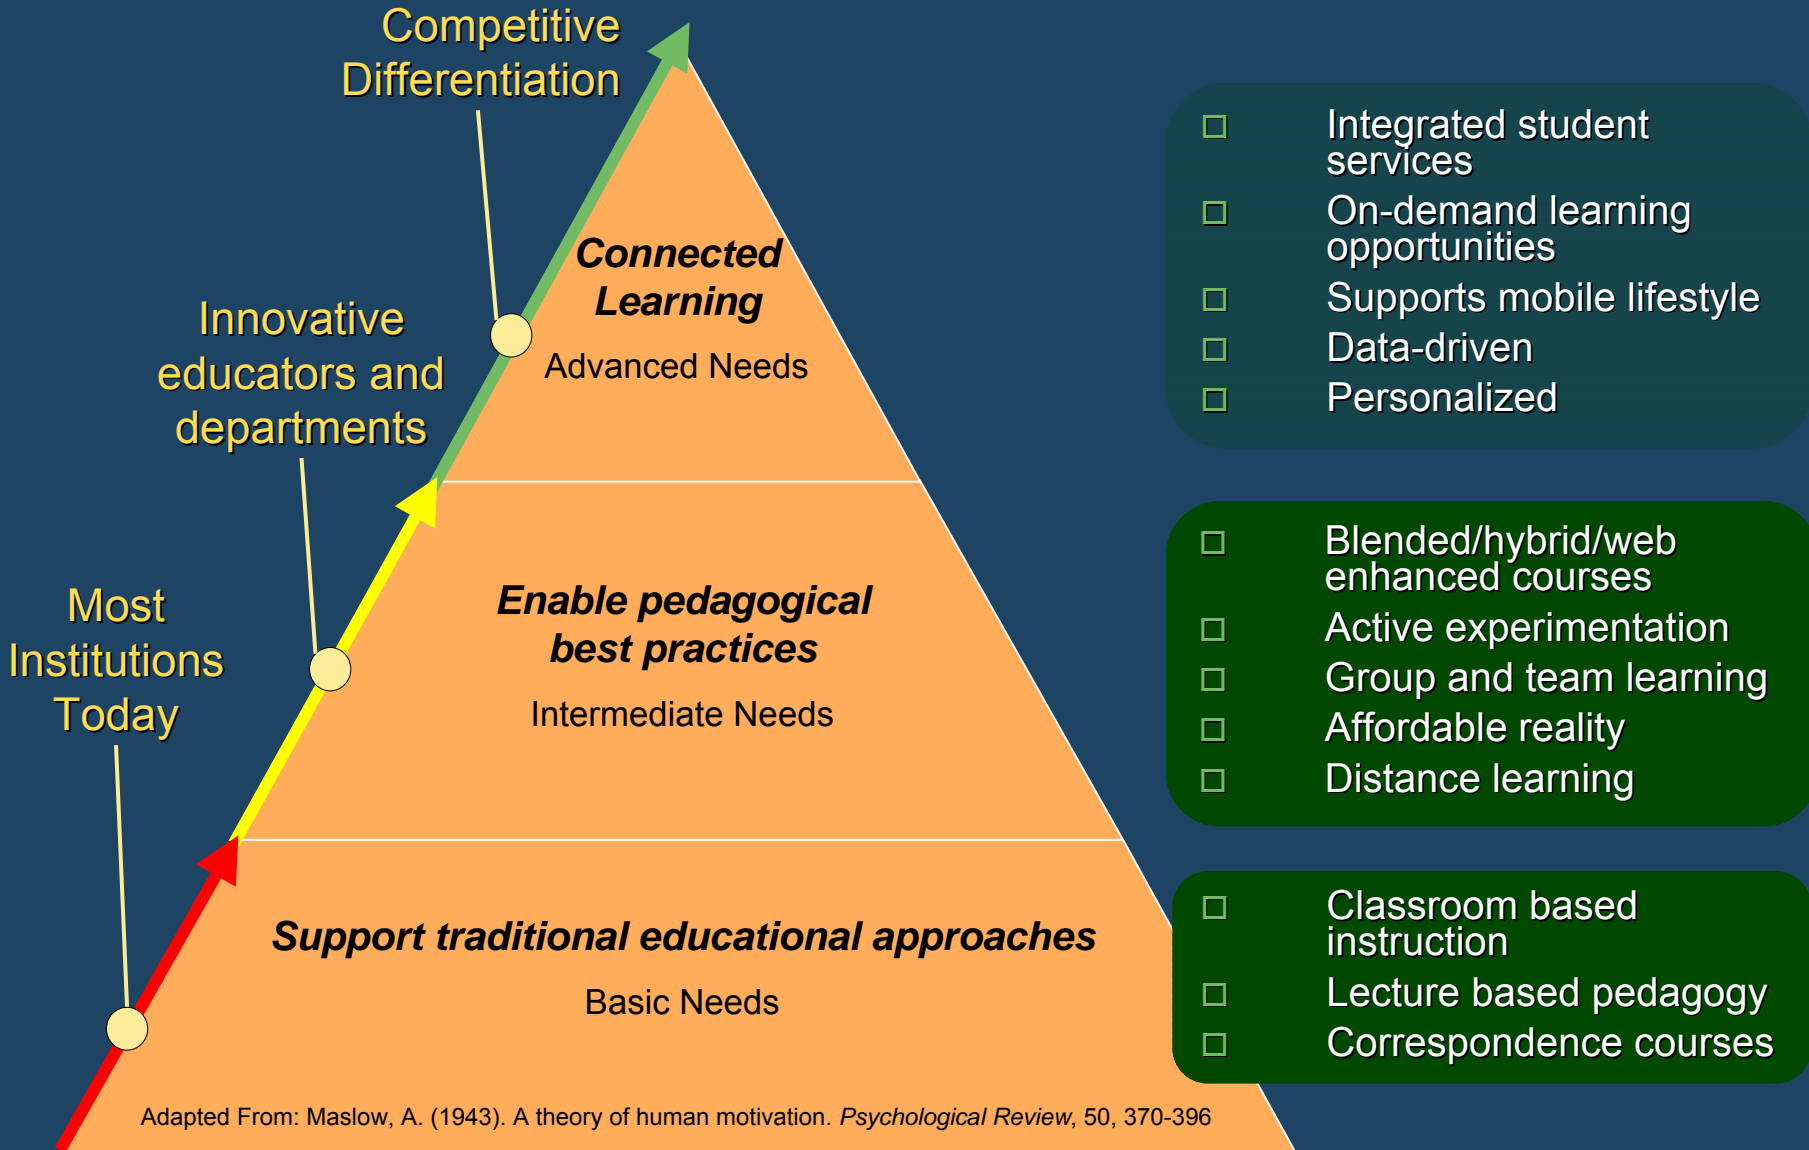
Competitive Differentiation

Innovative educators and departments

Most Institutions Today

Connected Learning

Advanced Needs

Enable pedagogical best practices

Intermediate Needs

Support traditional educational approaches

Basic Needs

Adapted From: Maslow, A. (1943). A theory of human motivation. *Psychological Review*, 50, 370-396

□ Integrated student services
□ On-demand learning opportunities
□ Supports mobile lifestyle
□ Data-driven
□ Personalized

□ Blended/hybrid/web enhanced courses
□ Active experimentation
□ Group and team learning
□ Affordable reality
□ Distance learning

□ Classroom based instruction
□ Lecture based pedagogy
□ Correspondence courses